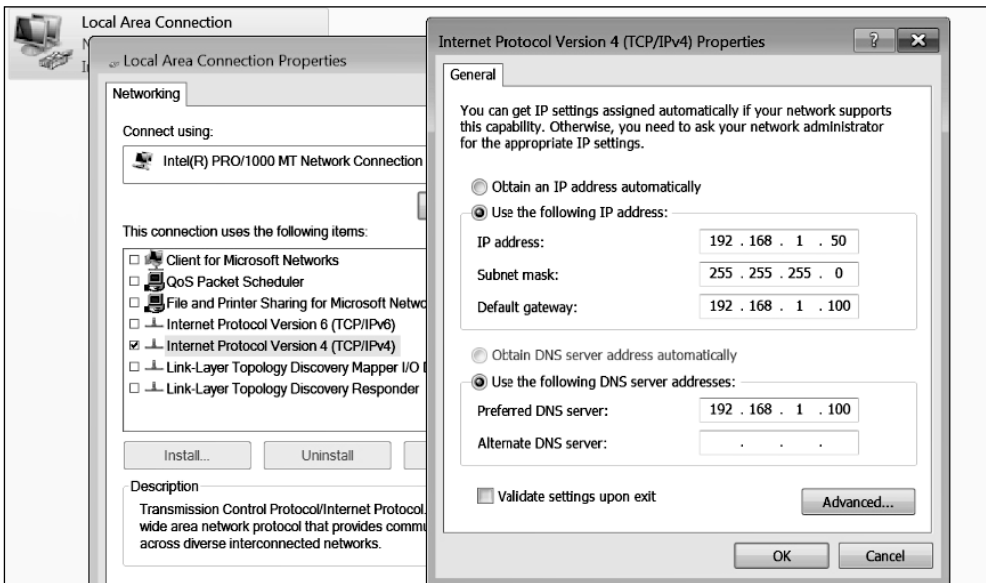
Local Area Connection

Local Area Connection Properties

Networking

Connect using:

Intel(R) PRO/1000 MT Network Connection

This connection uses the following items:

Client for Microsoft Networks
QoS Packet Scheduler
File and Printer Sharing for Microsoft Netwo
Internet Protocol Version 6 (TCP/IPv6)
Internet Protocol Version 4 (TCP/IPv4)
Link-Layer Topology Discovery Mapper I/O
Link-Layer Topology Discovery Responder

Install... Uninstall

Description
Transmission Control Protocol/Internet Protocol. wide area network protocol that provides commu across diverse interconnected networks.

Internet Protocol Version 4 (TCP/IPv4) Properties

General

You can get IP settings assigned automatically if your network supports this capability. Otherwise, you need to ask your network administrator for the appropriate IP settings.

Obtain an IP address automatically
Use the following IP address:

IP address: 192 . 168 . 1 . 50
Subnet mask: 255 . 255 . 255 . 0
Default gateway: 192 . 168 . 1 . 100

Obtain DNS server address automatically
Use the following DNS server addresses:

Preferred DNS server: 192 . 168 . 1 . 100
Alternate DNS server: . . .

Validate settings upon exit

Advanced...

OK Cancel